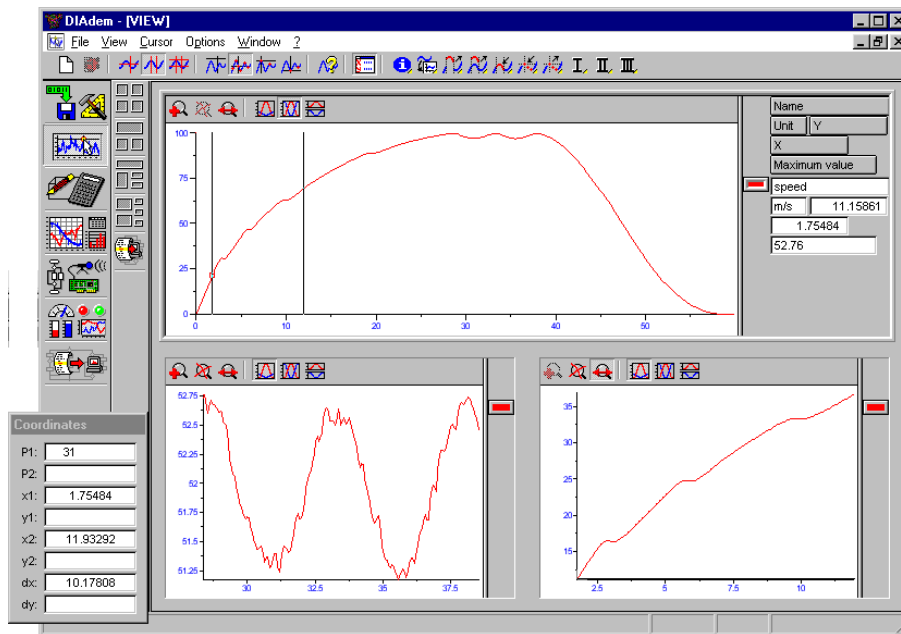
DIAdem - [VIEW]

File View Cursor Options Window ?

I. II. III.

100
75
50
25
0
0 10 20 30 40 50

Name
Unit Y
X
Maximum value
speed
m/s 11.15861
1.75484
52.76

52.75
52.5
52.25
52
51.75
51.5
51.25
30 32.5 35 37.5

35
30
25
20
15
2.5 5 7.5 10

Coordinates
P1: 31
P2:
x1: 1.75484
y1:
x2: 11.93292
y2:
dx: 10.17808
dy: